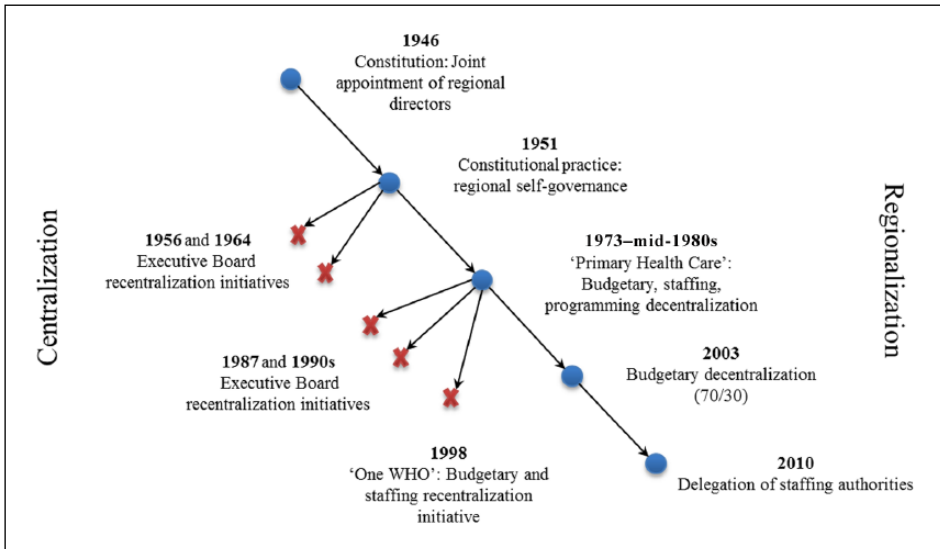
Centralization

Regionalization

1946
Constitution: Joint appointment of regional directors

1951
Constitutional practice: regional self-governance

1956 and 1964
Executive Board recentralization initiatives

1973–mid-1980s
'Primary Health Care': Budgetary, staffing, programming decentralization

1987 and 1990s
Executive Board recentralization initiatives

2003
Budgetary decentralization (70/30)

1998
'One WHO': Budgetary and staffing recentralization initiative

2010
Delegation of staffing authorities